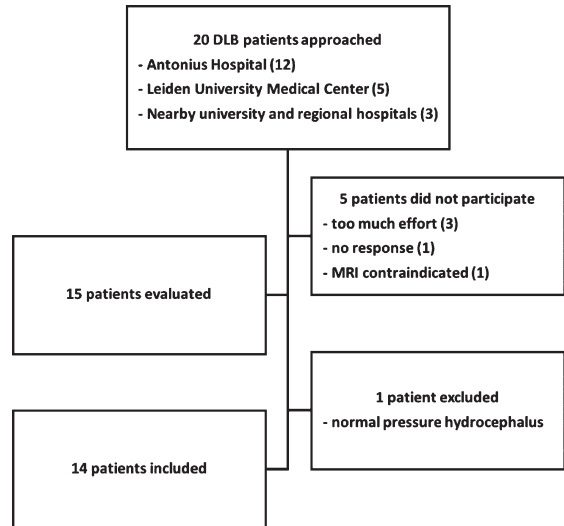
20 DLB patients approached
- Antonius Hospital (12)
- Leiden University Medical Center (5)
- Nearby university and regional hospitals (3)

5 patients did not participate
- too much effort (3)
- no response (1)
- MRI contraindicated (1)

15 patients evaluated

1 patient excluded
- normal pressure hydrocephalus

14 patients included